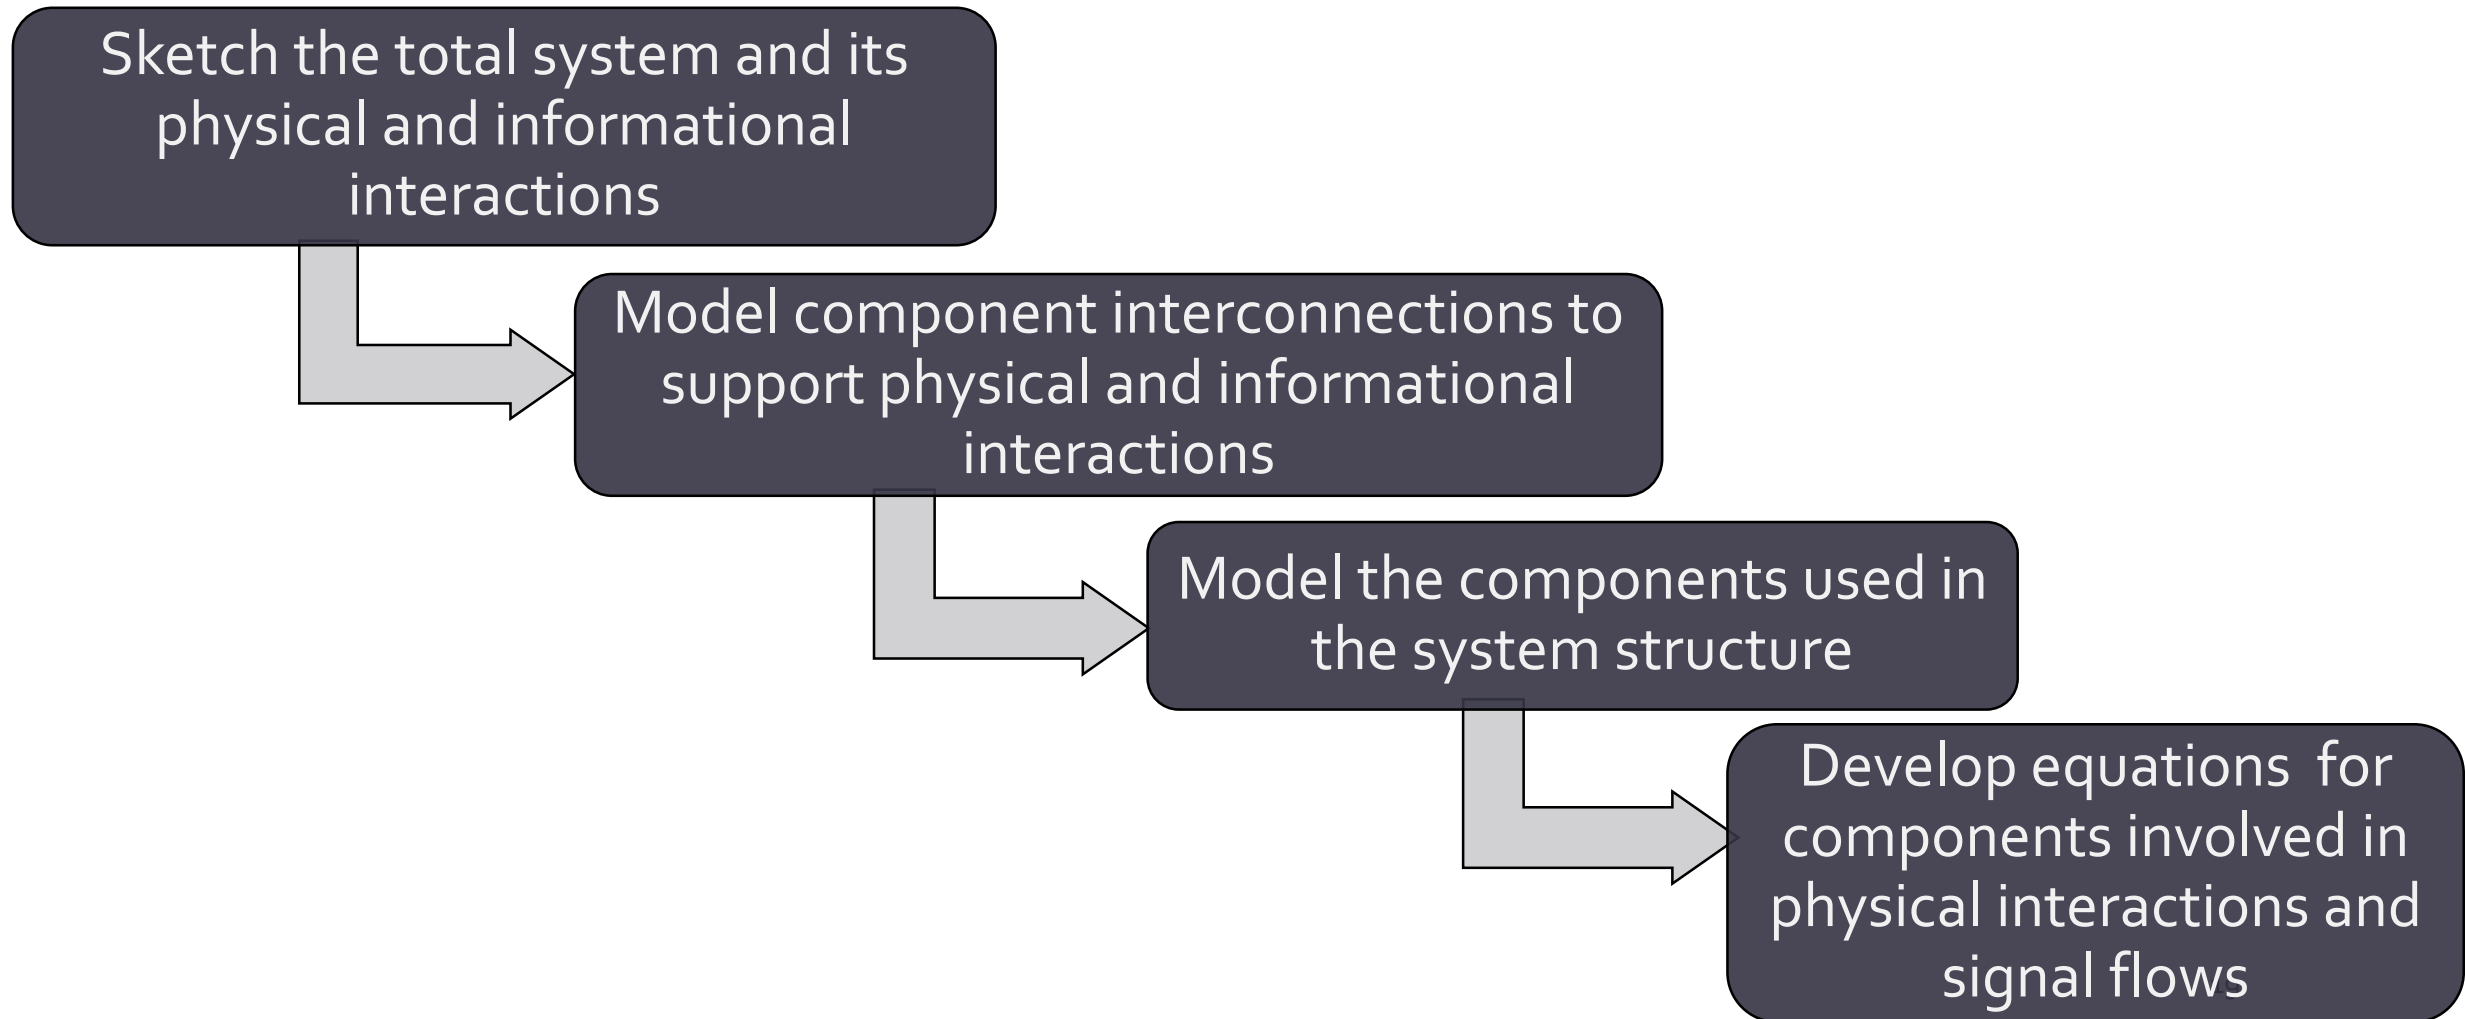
Sketch the total system and its physical and informational interactions

Model component interconnections to support physical and informational interactions

Model the components used in the system structure

Develop equations for components involved in physical interactions and signal flows